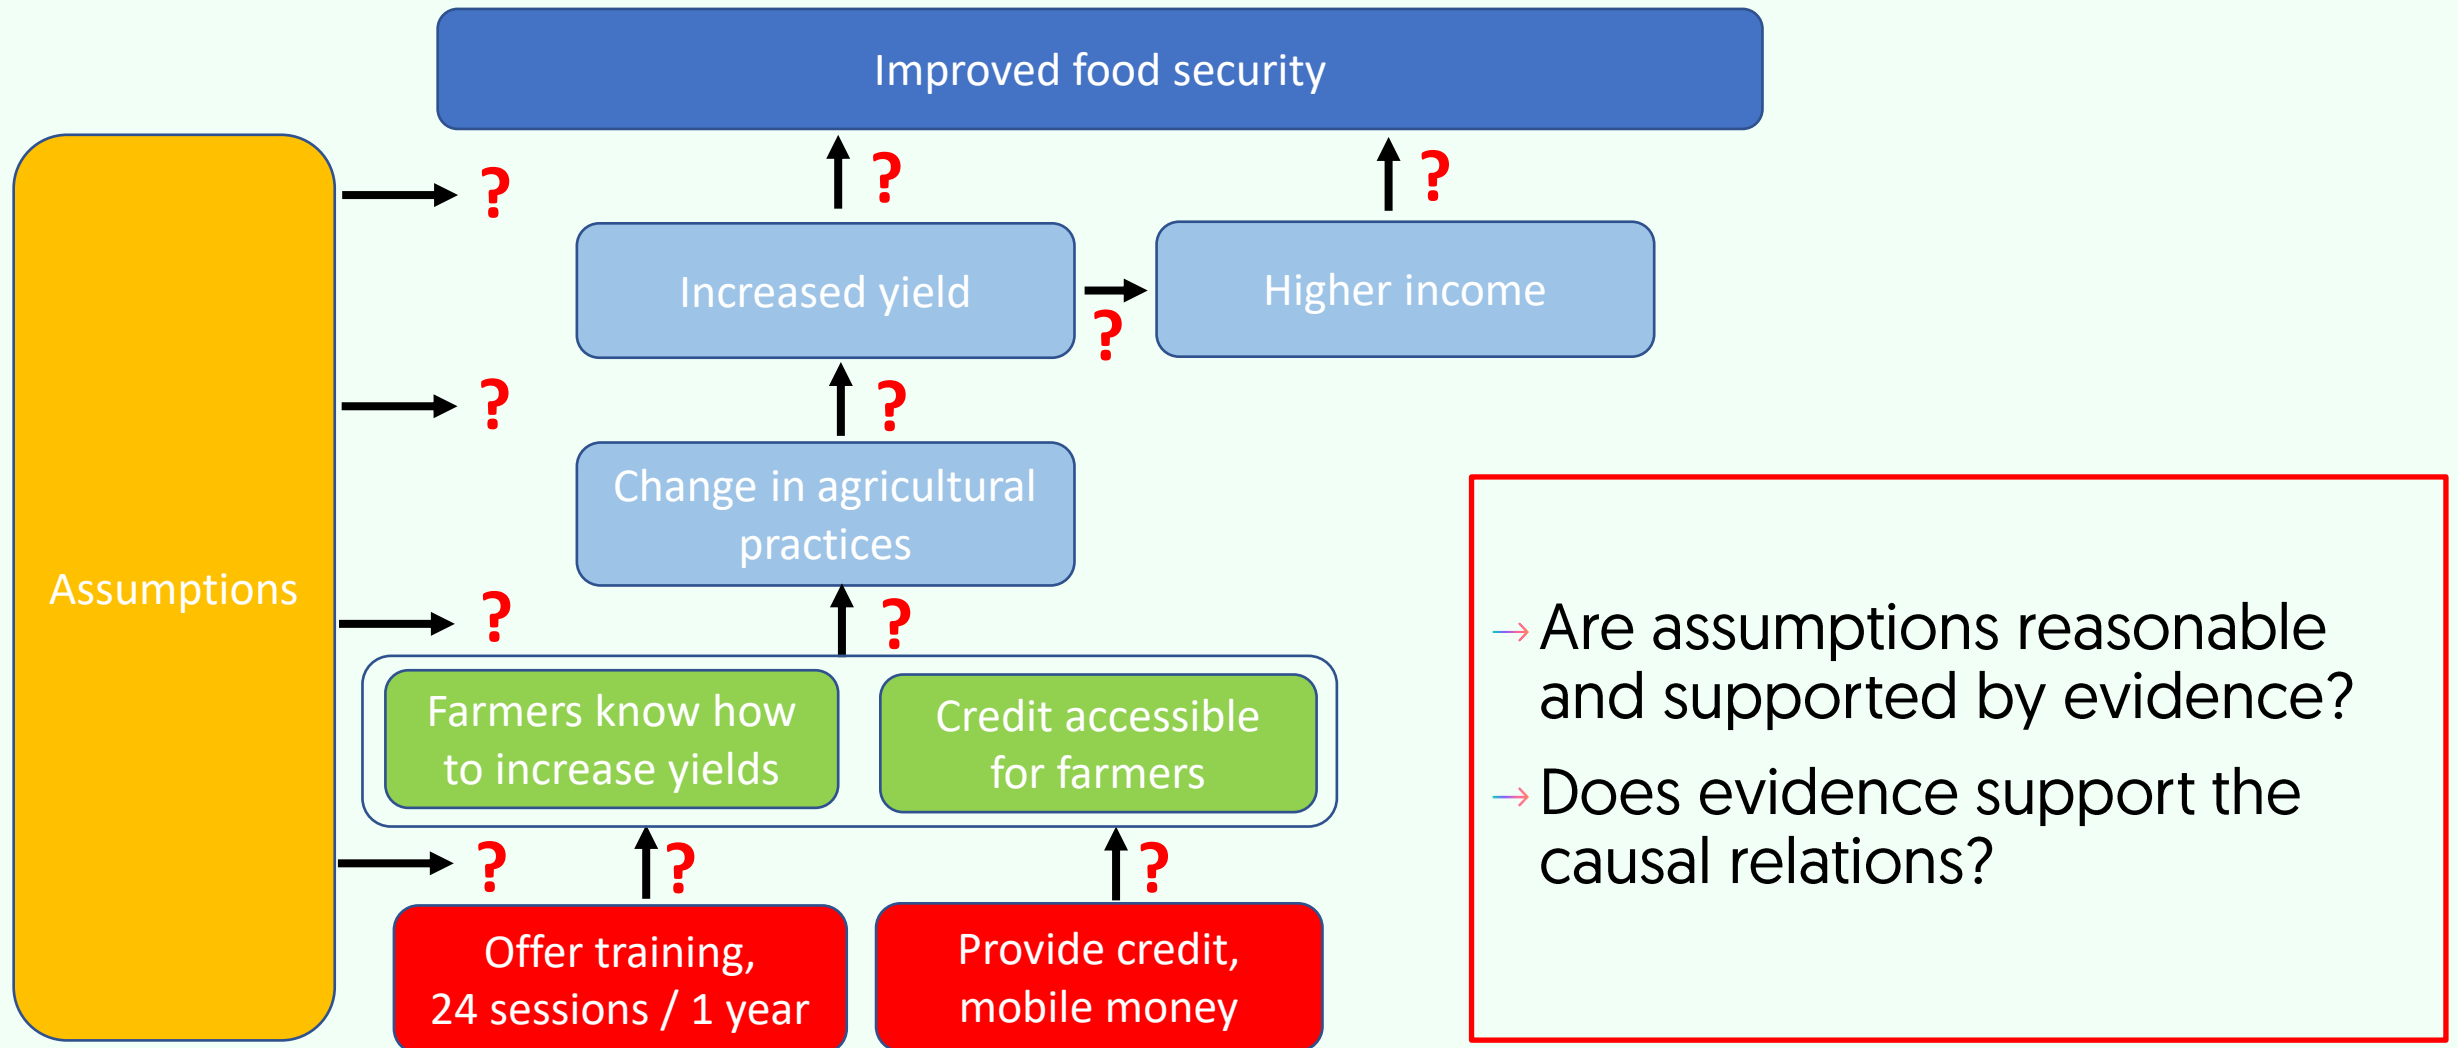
Improved food security

Assumptions

?
?
?
?

?
?

Increased yield

?

Higher income

?

Change in agricultural practices

?

Farmers know how to increase yields

Credit accessible for farmers

?
?

Offer training, 24 sessions / 1 year

Provide credit, mobile money

→ Are assumptions reasonable and supported by evidence?

→ Does evidence support the causal relations?